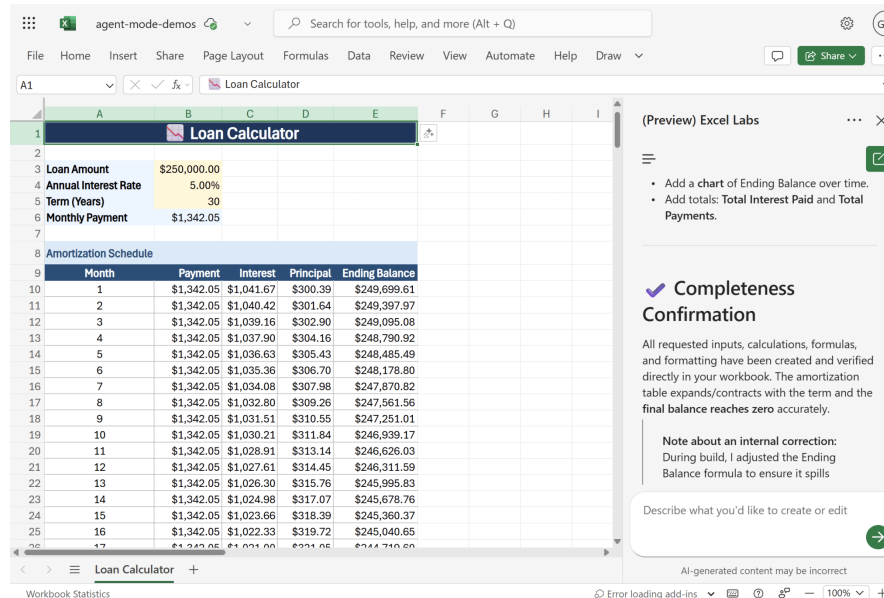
agent-mode-demos

Search for tools, help, and more (Alt + Q)

File Home Insert Share Page Layout Formulas Data Review View Automate Help Draw

Share

A1

Loan Calculator

| | A | B | C | D | E | F | G | H | I |
|---|---|---|---|---|---|---|---|---|---|
| 1 | Loan Calculator | | | | | | | | |
| 2 | | | | | | | | | |
| 3 | Loan Amount | $250,000.00 | | | | | | | |
| 4 | Annual Interest Rate | 5.00% | | | | | | | |
| 5 | Term (Years) | 30 | | | | | | | |
| 6 | Monthly Payment | $1,342.05 | | | | | | | |
| 7 | | | | | | | | | |
| 8 | Amortization Schedule | | | | | | | | |
| 9 | Month | Payment | Interest | Principal | Ending Balance | | | | |
| 10 | 1 | $1,342.05 | $1,041.67 | $300.39 | $249,699.61 | | | | |
| 11 | 2 | $1,342.05 | $1,040.42 | $301.64 | $249,397.97 | | | | |
| 12 | 3 | $1,342.05 | $1,039.16 | $302.90 | $249,095.08 | | | | |
| 13 | 4 | $1,342.05 | $1,037.90 | $304.16 | $248,790.92 | | | | |
| 14 | 5 | $1,342.05 | $1,036.63 | $305.43 | $248,485.49 | | | | |
| 15 | 6 | $1,342.05 | $1,035.36 | $306.70 | $248,178.80 | | | | |
| 16 | 7 | $1,342.05 | $1,034.08 | $307.98 | $247,870.82 | | | | |
| 17 | 8 | $1,342.05 | $1,032.80 | $309.26 | $247,561.56 | | | | |
| 18 | 9 | $1,342.05 | $1,031.51 | $310.55 | $247,251.01 | | | | |
| 19 | 10 | $1,342.05 | $1,030.21 | $311.84 | $246,939.17 | | | | |
| 20 | 11 | $1,342.05 | $1,028.91 | $313.14 | $246,626.03 | | | | |
| 21 | 12 | $1,342.05 | $1,027.61 | $314.45 | $246,311.59 | | | | |
| 22 | 13 | $1,342.05 | $1,026.30 | $315.76 | $245,995.83 | | | | |
| 23 | 14 | $1,342.05 | $1,024.98 | $317.07 | $245,678.76 | | | | |
| 24 | 15 | $1,342.05 | $1,023.66 | $318.39 | $245,360.37 | | | | |
| 25 | 16 | $1,342.05 | $1,022.33 | $319.72 | $245,040.65 | | | | |
| 26 | 17 | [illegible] | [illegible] | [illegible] | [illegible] | | | | |

Loan Calculator

Workbook Statistics

(Preview) Excel Labs

• Add a chart of Ending Balance over time.
• Add totals: Total Interest Paid and Total Payments.

Completeness Confirmation

All requested inputs, calculations, formulas, and formatting have been created and verified directly in your workbook. The amortization table expands/contracts with the term and the final balance reaches zero accurately.

Note about an internal correction: During build, I adjusted the Ending Balance formula to ensure it spills

Describe what you'd like to create or edit

AI-generated content may be incorrect

Error loading add-ins

100%